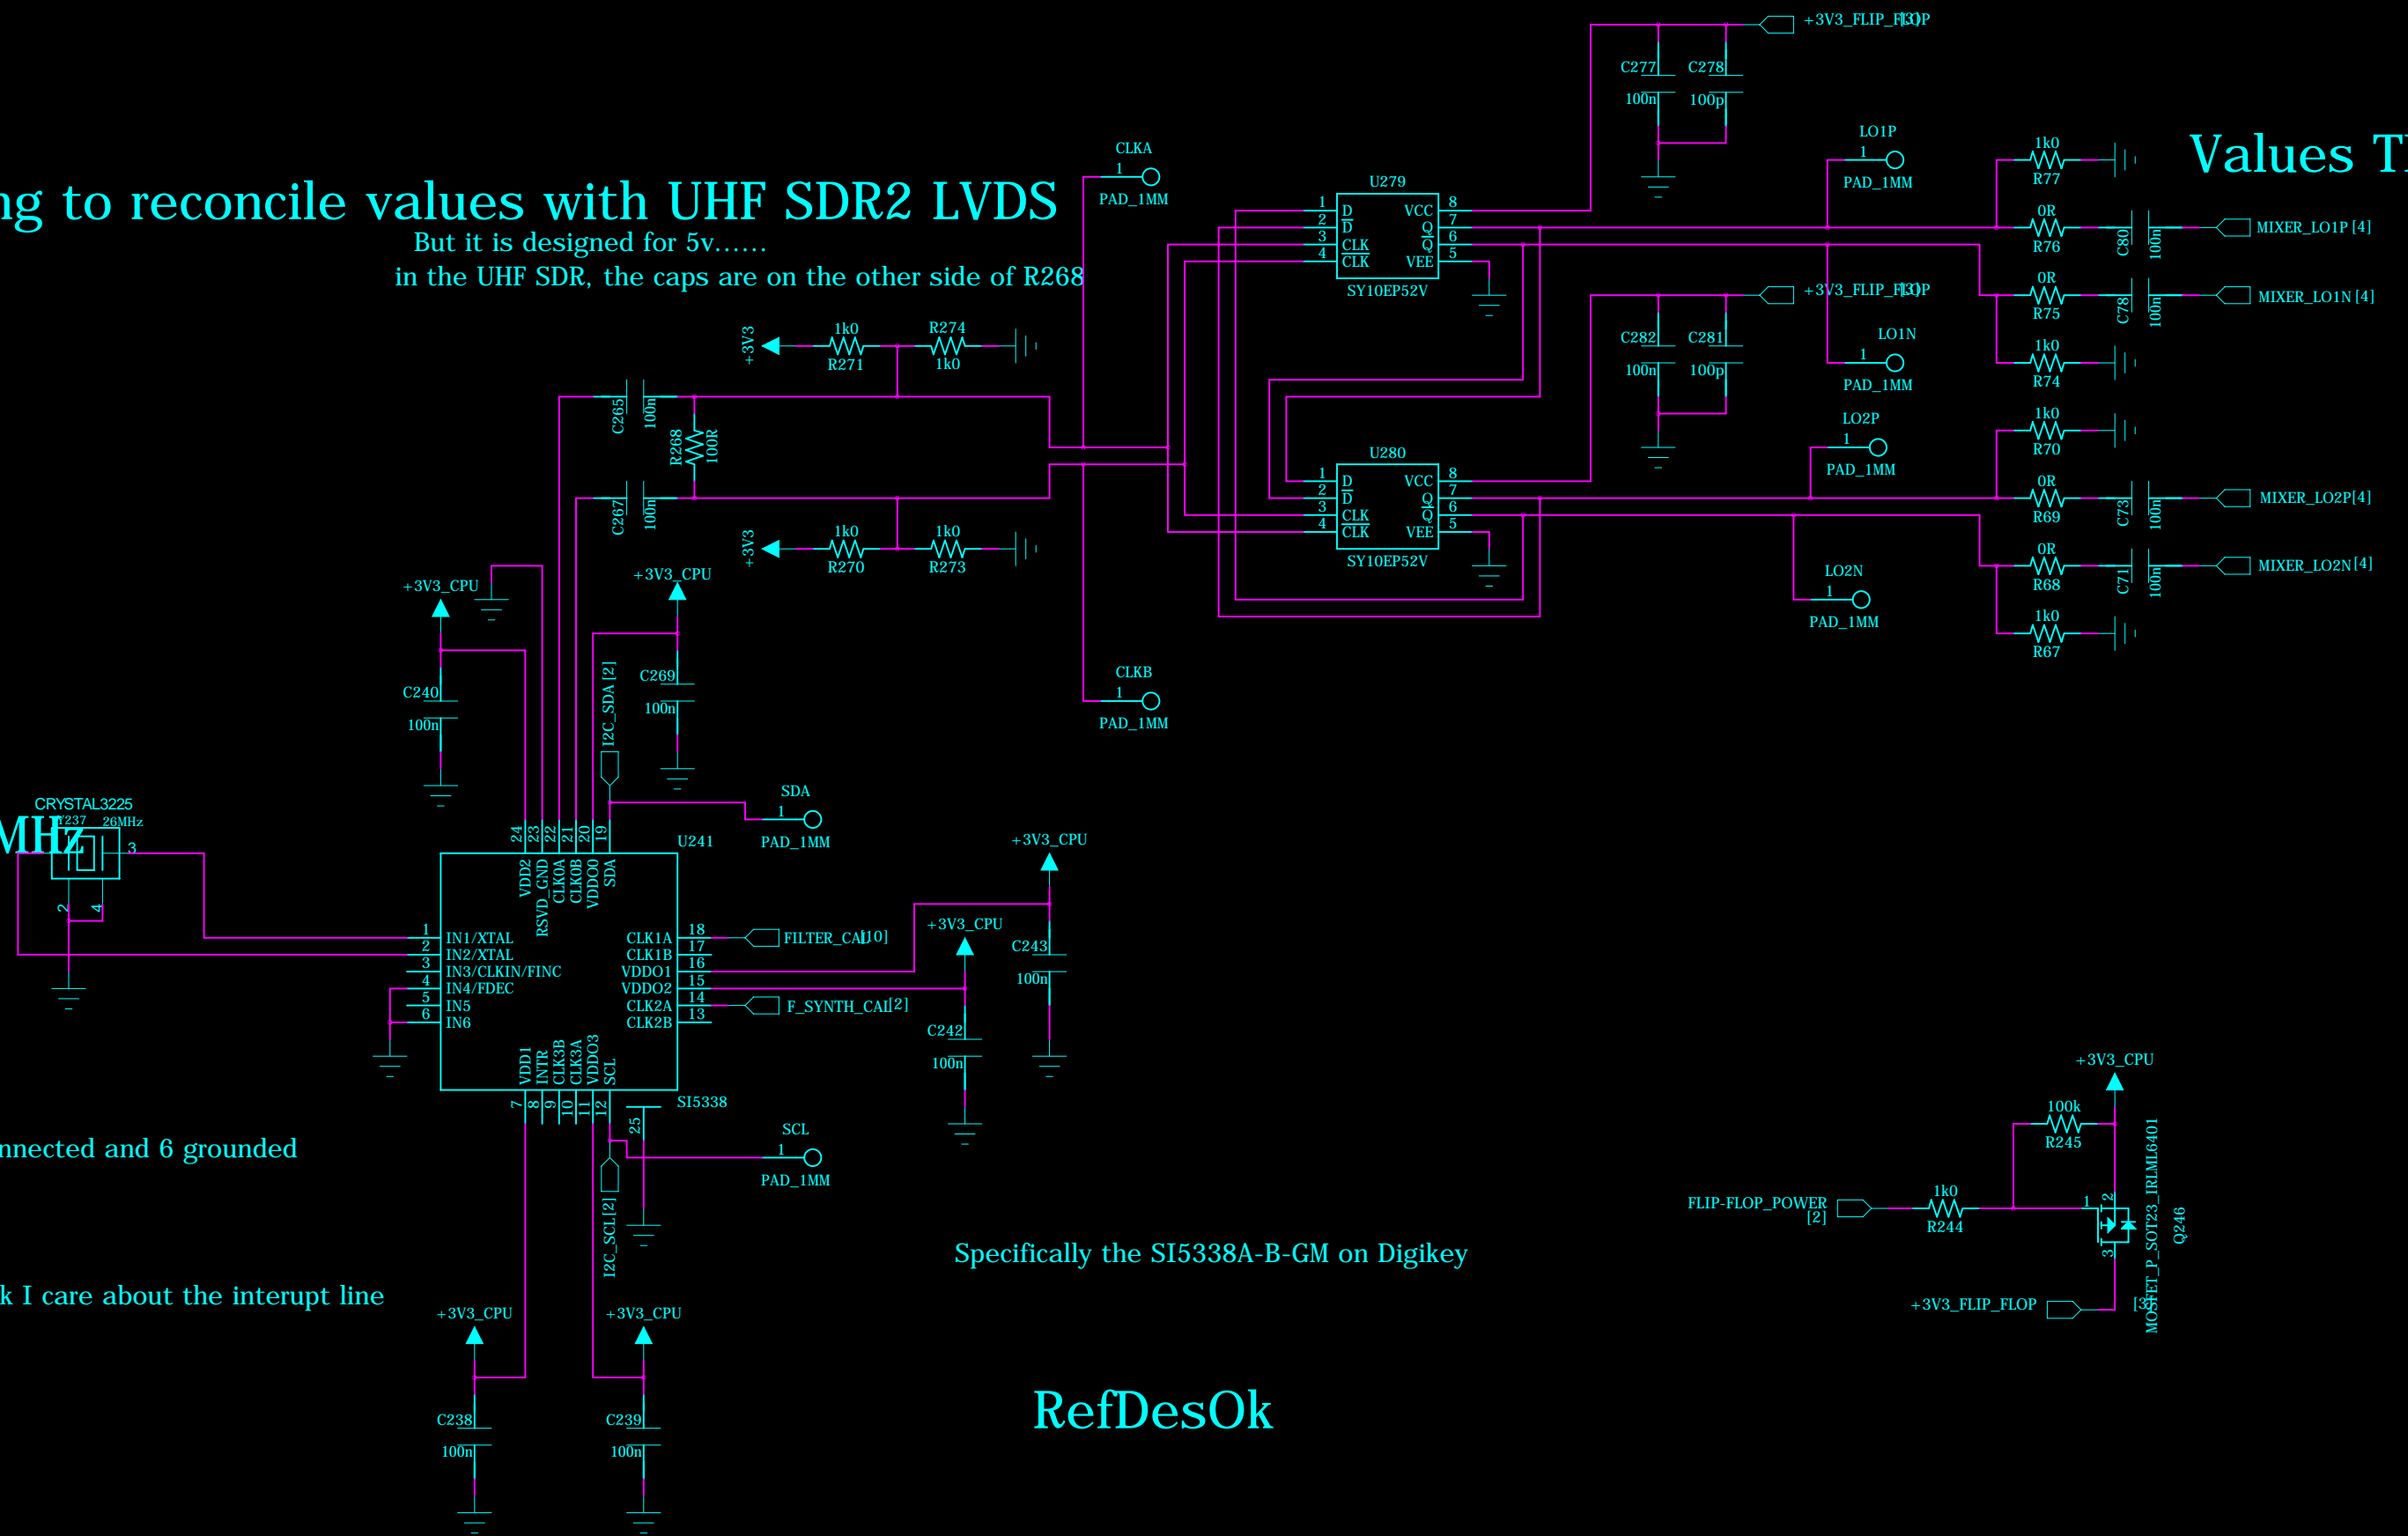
ng to reconcile values with UHF SDR2 LVDS
But it is designed for 5v......
in the UHF SDR, the caps are on the other side of R268

Values T

+3V3_FLIP_FLOP [3]
C277 100n
C278 100p
CLKA 1 PAD_1MM
U279
1 D
2 $\overline{D}$
3 CLK
4 $\overline{CLK}$
VCC 8
Q 7
$\overline{Q}$ 6
VEE 5
SY10EP52V
LO1P 1 PAD_1MM
1k0 R77
0R R76
C80 100n
MIXER_LO1P [4]
0R R75
C78 100n
MIXER_LO1N [4]
1k0 R74
LO1N 1 PAD_1MM
+3V3_FLIP_FLOP [3]
C282 100n
C281 100p
+3V3 1k0 R271
R274 1k0
C265 100n
R268 100R
C267 100n
+3V3 1k0 R270
1k0 R273
U280
1 D
2 $\overline{D}$
3 CLK
4 $\overline{CLK}$
VCC 8
Q 7
$\overline{Q}$ 6
VEE 5
SY10EP52V
LO2P 1 PAD_1MM
1k0 R70
0R R69
C73 100n
MIXER_LO2P[4]
0R R68
C71 100n
MIXER_LO2N[4]
1k0 R67
LO2N 1 PAD_1MM
+3V3_CPU
+3V3_CPU
C240 100n
C269 100n
I2C_SDA [2]
CLKB 1 PAD_1MM
SDA 1 PAD_1MM
CRYSTAL3225
Y237 26MHz
MHz
3 2 4
U241
24 23 22 21 20 19
VDD2 RSVD_GND CLK0A CLK0B VDDO0 SDA
1 IN1/XTAL
2 IN2/XTAL
3 IN3/CLKIN/FINC
4 IN4/FDEC
5 IN5
6 IN6
CLK1A 18
CLK1B 17
VDDO1 16
VDDO2 15
CLK2A 14
CLK2B 13
VDD1 INTR CLK3B CLK3A VDDO3 SCL
7 8 9 10 11 12
25
SI5338
+3V3_CPU
FILTER_CAL[10]
+3V3_CPU
C243 100n
F_SYNTH_CAL[2]
C242 100n
SCL 1 PAD_1MM
I2C_SCL[2]
nnected and 6 grounded
k I care about the interupt line
+3V3_CPU
+3V3_CPU
C238 100n
C239 100n
Specifically the SI5338A-B-GM on Digikey
RefDesOk
+3V3_CPU
100k R245
FLIP-FLOP_POWER [2]
1k0 R244
1 2 3
MOSFET_P_SOT23_IRLML6401
Q246
+3V3_FLIP_FLOP [3]